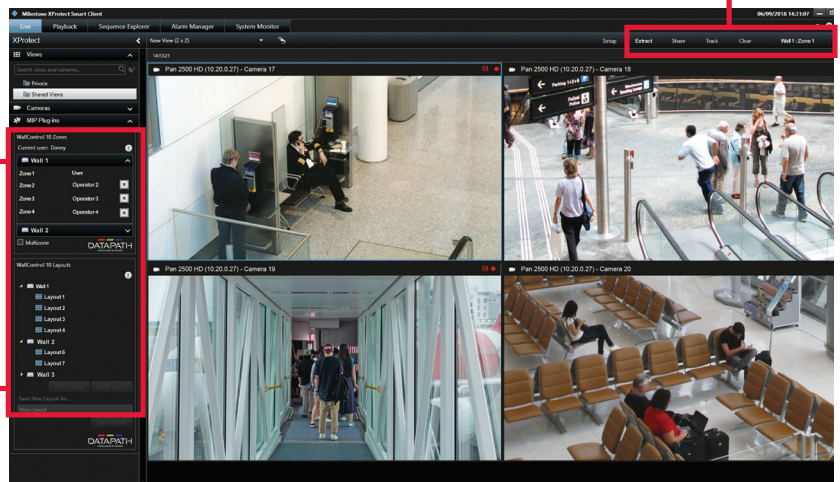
Milestone XProtect Smart Client
06/09/2018 14:31:07

Live
Playback
Sequence Explorer
Alarm Manager
System Monitor

XProtect
New View (2 × 2)
Setup
Extract
Share
Track
Clear
Wall 1 : Zone 1

Views
Search views and cameras...
Private
Shared Views
Cameras
MIP Plug-ins

WallControl 10 Zones
Current user: Danny
Wall 1
Zone1 User
Zone2 Operator 2
Zone3 Operator 3
Zone4 Operator 4
Wall 2
Multizone
DATAPATH

WallControl 10 Layouts
Wall 1
Layout 1
Layout 2
Layout 3
Layout 4
Wall 2
Layout 6
Layout 7
Wall 3
Save New Layout As...
New Layout
DATAPATH

Pan 2500 HD (10.20.0.27) - Camera 17
Pan 2500 HD (10.20.0.27) - Camera 18
Pan 2500 HD (10.20.0.27) - Camera 19
Pan 2500 HD (10.20.0.27) - Camera 20